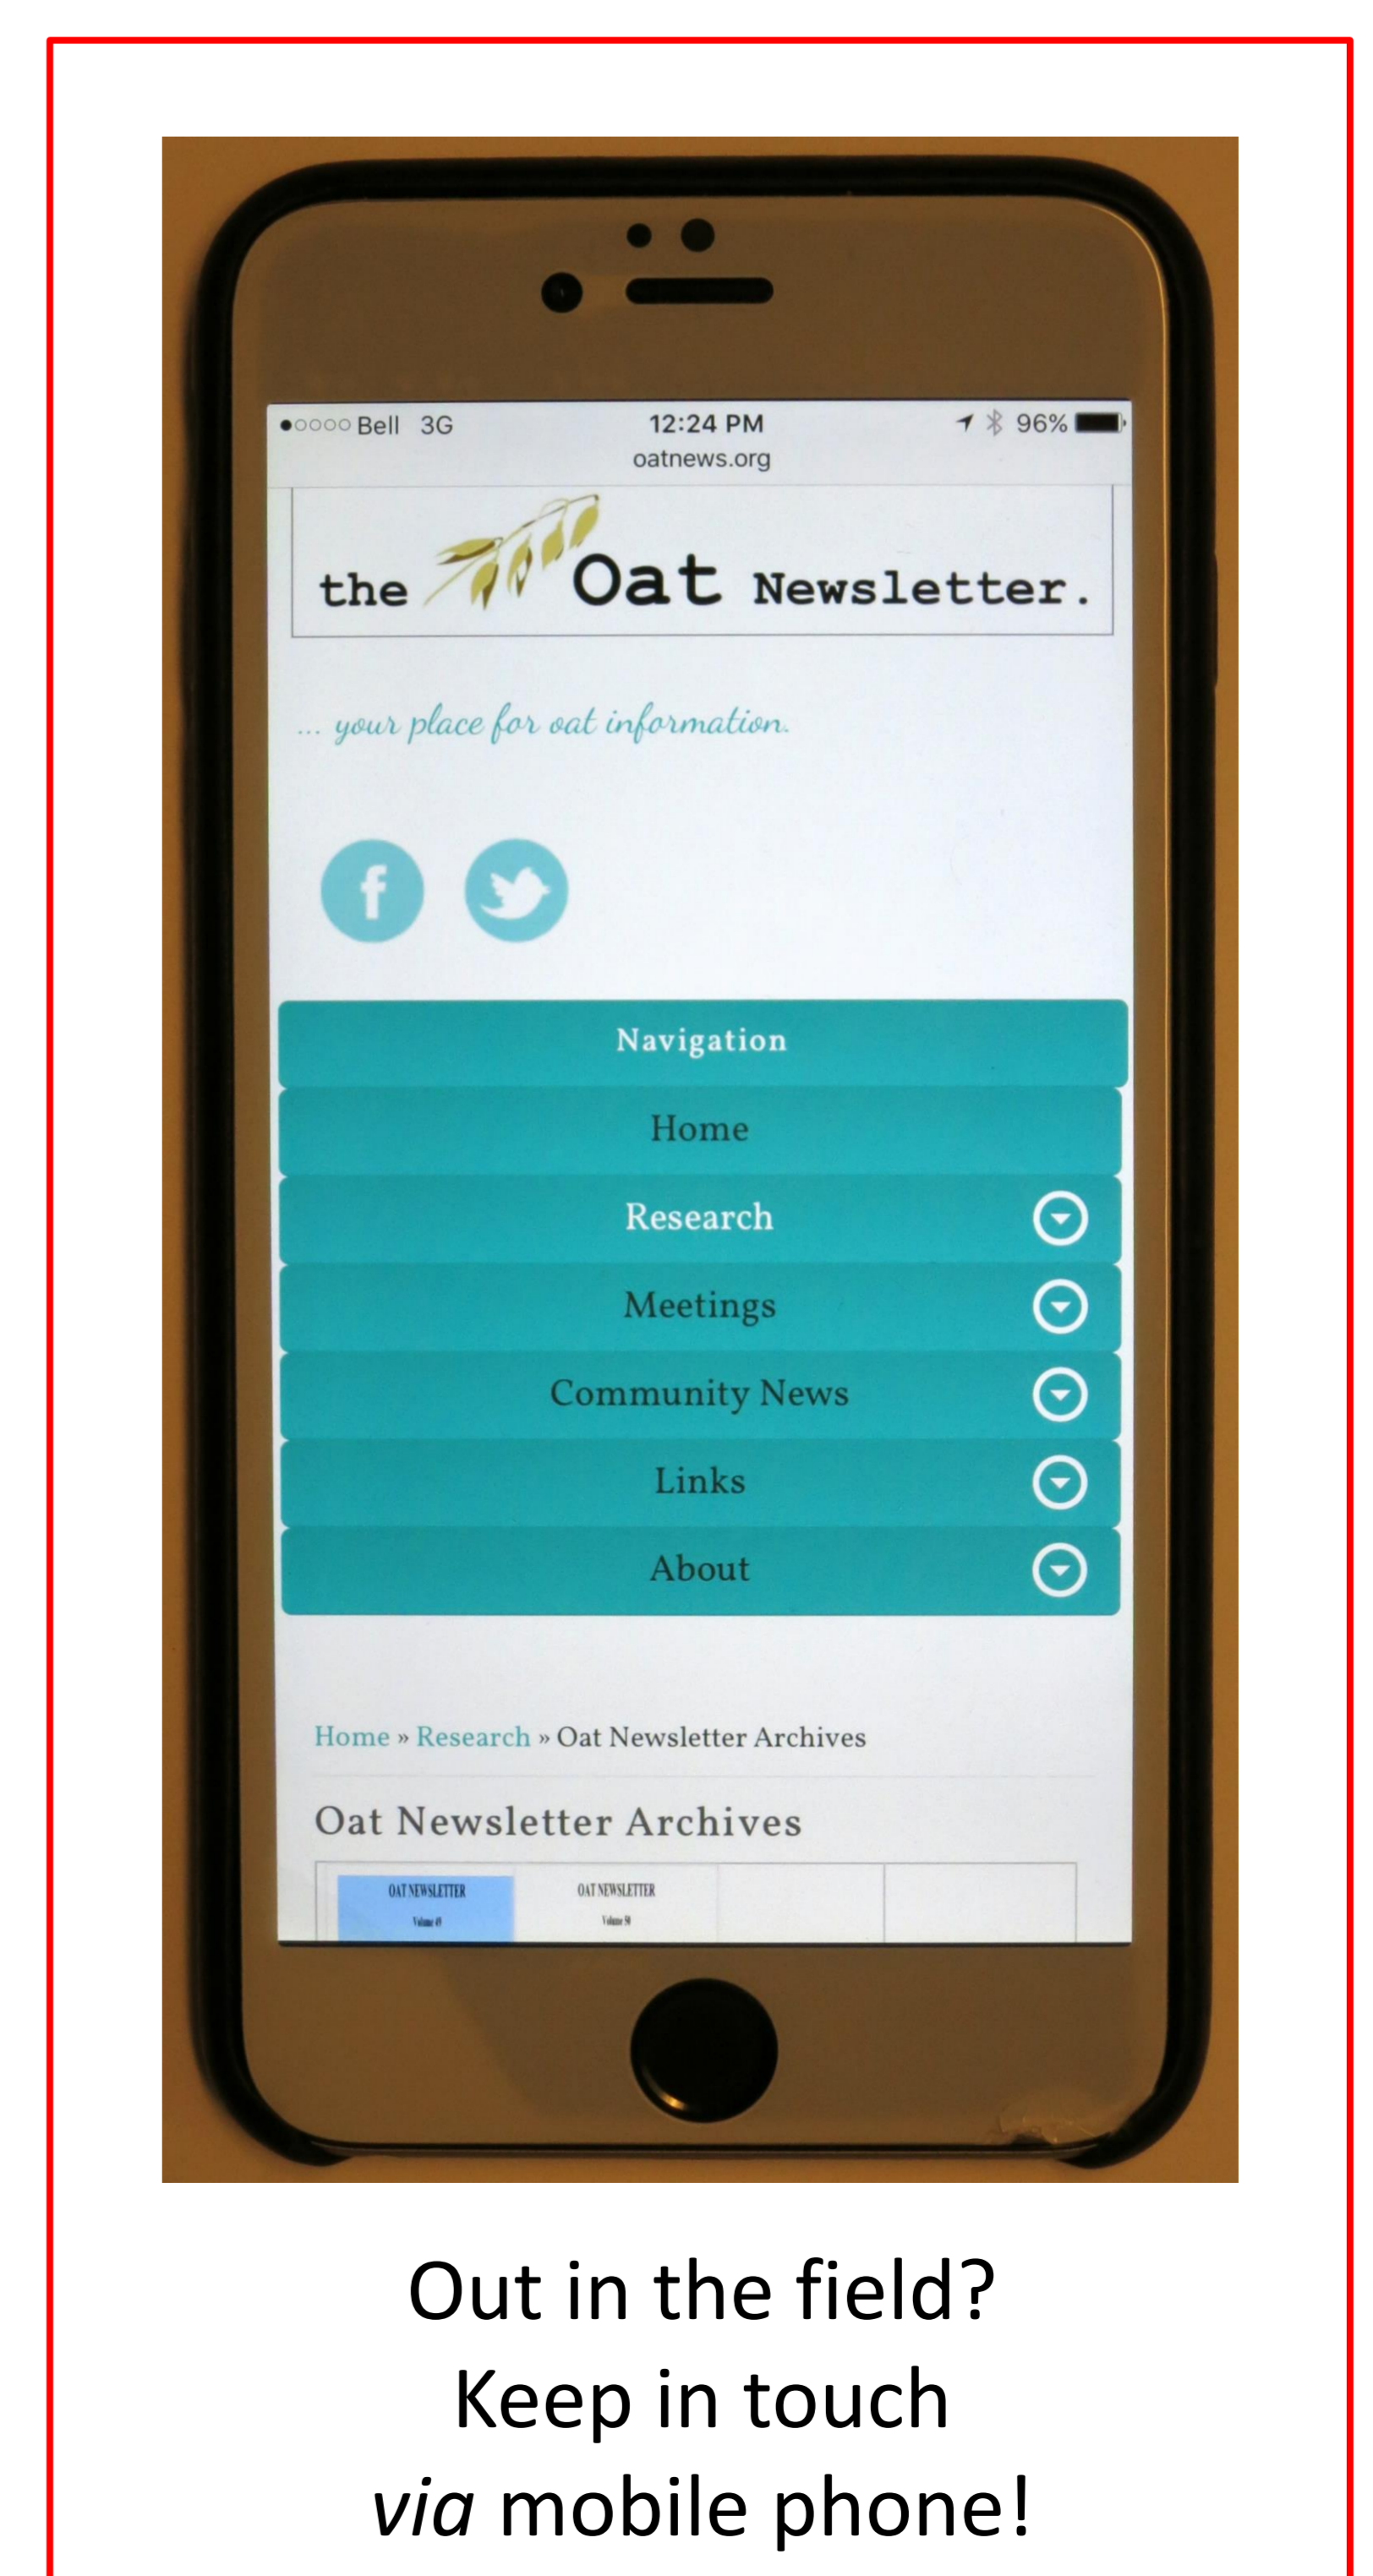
●○○○○ Bell 3G 12:24 PM 96%
oatnews.org

the Oat Newsletter.

... your place for oat information.

Navigation
Home
Research
Meetings
Community News
Links
About

Home » Research » Oat Newsletter Archives

Oat Newsletter Archives

OAT NEWSLETTER
Volume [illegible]

OAT NEWSLETTER
Volume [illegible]

Out in the field?
Keep in touch
*via* mobile phone!